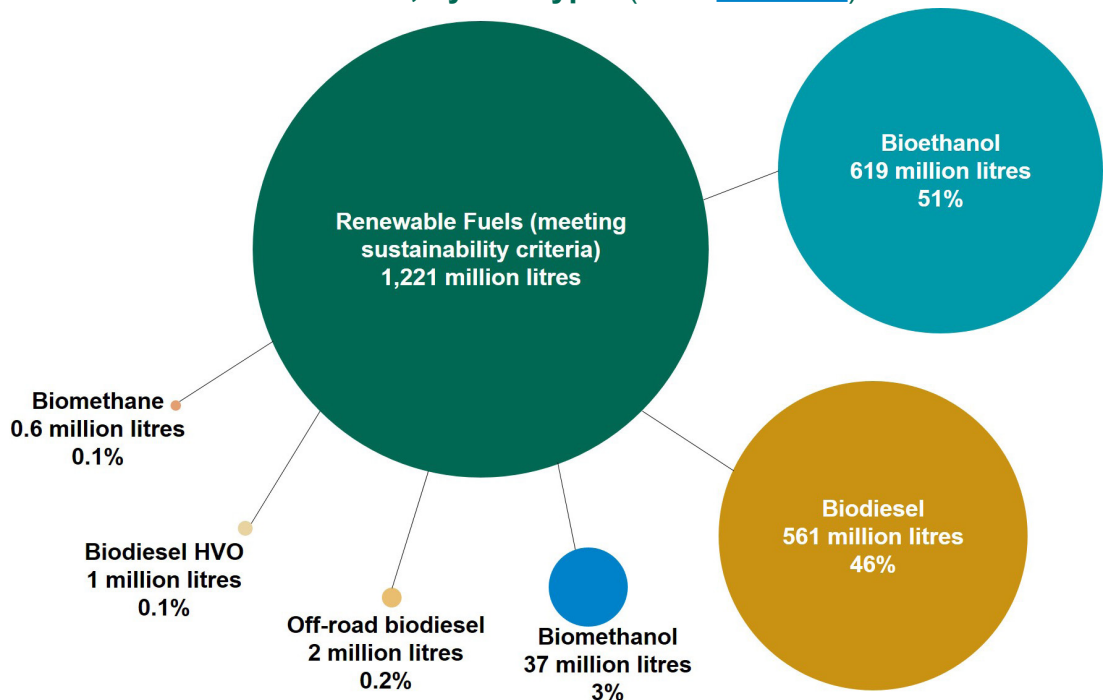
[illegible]

Renewable Fuels (meeting sustainability criteria)
1,221 million litres

Bioethanol
619 million litres
51%

Biomethane
0.6 million litres
0.1%

Biodiesel
561 million litres
46%

Biodiesel HVO
1 million litres
0.1%

Off-road biodiesel
2 million litres
0.2%

Biomethanol
37 million litres
3%